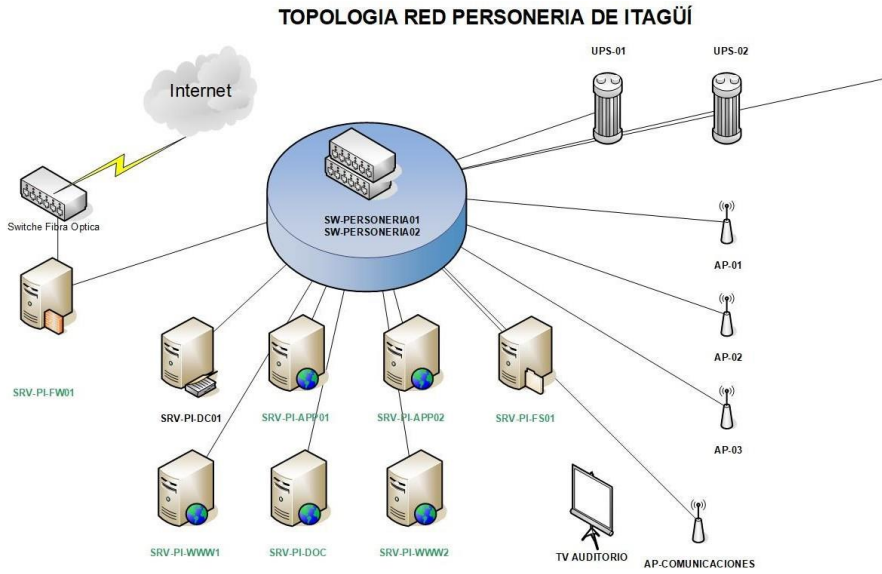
TOPOLOGIA RED PERSONERIA DE ITAGÜÍ

Internet

UPS-01

UPS-02

Switche Fibra Optica

SW-PERSONERIA01
SW-PERSONERIA02

AP-01

AP-02

AP-03

SRV-PI-FW01

SRV-PI-DC01

SRV-PI-APP01

SRV-PI-APP02

SRV-PI-FS01

SRV-PI-WWW1

SRV-PI-DOC

SRV-PI-WWW2

TV AUDITORIO

AP-COMUNICACIONES